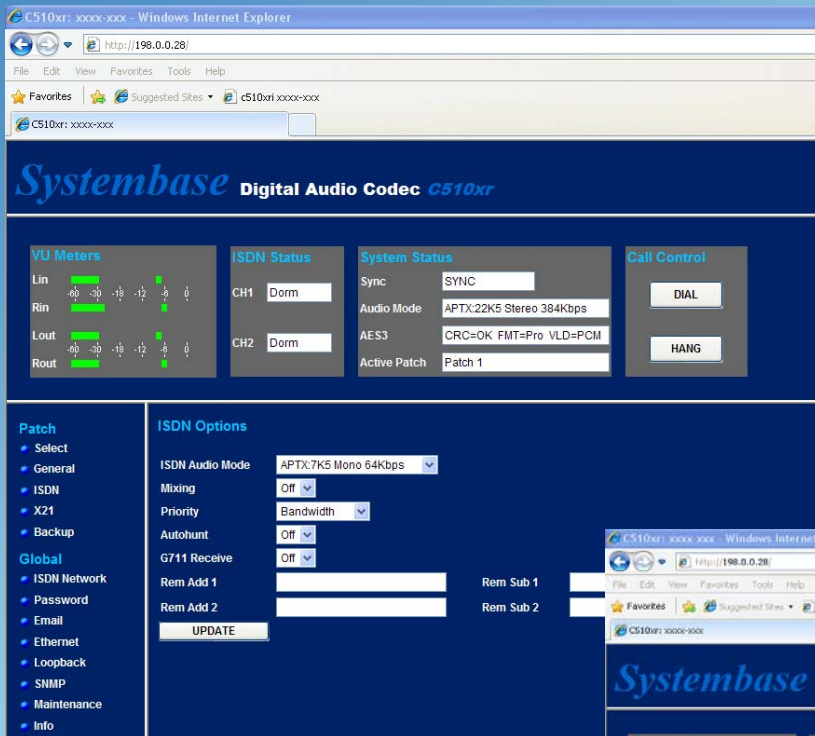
C510xr: xxxx-xxx - Windows Internet Explorer

http://198.0.0.28/

File Edit View Favorites Tools Help

Favorites Suggested Sites c510xri xxxx-xxx

C510xr: xxxx-xxx

Systembase Digital Audio Codec C510xr

VU Meters
Lin
-60 -30 -18 -12 -6 0
Rin
Lout
-60 -30 -18 -12 -6 0
Rout

ISDN Status
CH1 Dorm
CH2 Dorm

System Status
Sync SYNC
Audio Mode APTX:22K5 Stereo 384Kbps
AES3 CRC=OK FMT=Pro VLD=PCM
Active Patch Patch 1

Call Control
DIAL
HANG

Patch
Select
General
ISDN
X21
Backup
Global
ISDN Network
Password
Email
Ethernet
Loopback
SNMP
Maintenance
Info

ISDN Options

| | | | |
|---|---|---|---|
| ISDN Audio Mode | APTX:7K5 Mono 64Kbps | | |
| Mixing | Off | | |
| Priority | Bandwidth | | |
| Autohunt | Off | | |
| G711 Receive | Off | | |
| Rem Add 1 | | Rem Sub 1 | |
| Rem Add 2 | | Rem Sub 2 | |

UPDATE

C510xr: xxxx-xxx - Windows Internet
http://198.0.0.28/
File Edit View Favorites Tools Help
Favorites Suggested Sites
C510xr: xxxx-xxx
Systembase